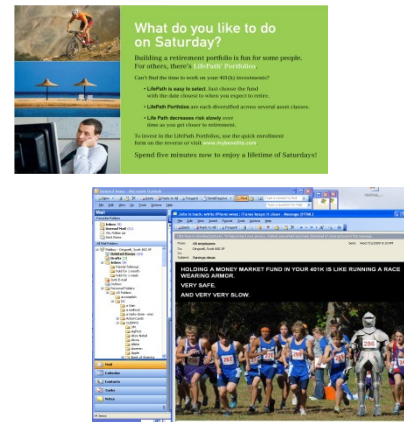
What do you like to do on Saturday?

Building a retirement portfolio is fun for some people. For others, there's LifePath Portfolios.

Can't find the time to work on your 401(k) investments?

• LifePath is easy to select. Just choose the fund with the date closest to when you expect to retire.

• LifePath Portfolios are each diversified across several asset classes.

• Life Path decreases risk slowly over time as you get closer to retirement.

To invest in the LifePath Portfolios, use the quick enrollment form on the reverse or visit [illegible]

Spend five minutes now to enjoy a lifetime of Saturdays!

HOLDING A MONEY MARKET FUND IN YOUR 401K IS LIKE RUNNING A RACE WEARING ARMOR.

VERY SAFE.

AND VERY VERY SLOW.

Mail
Calendar
Contacts
Tasks
Notes